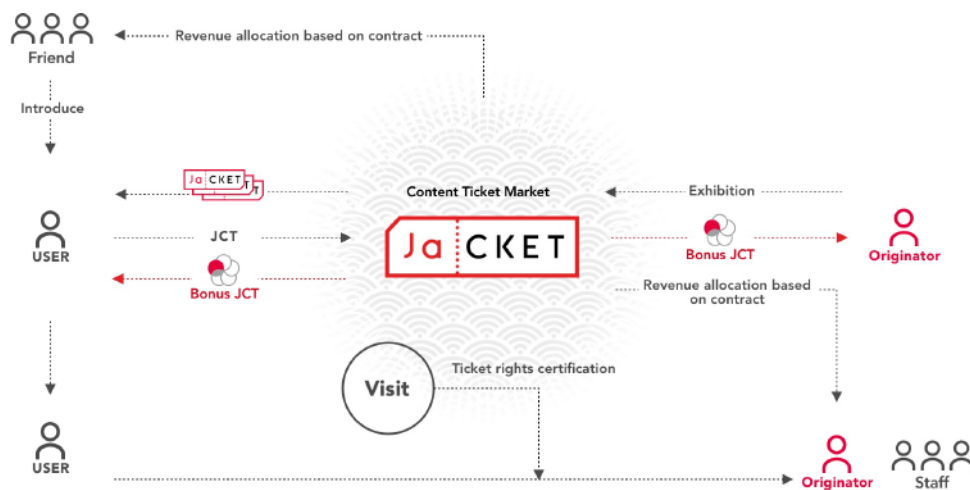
Friend

Revenue allocation based on contract

Introduce

Ja CKET

Content Ticket Market

Exhibition

USER

JCT

Ja CKET

Bonus JCT

Originator

Bonus JCT

Revenue allocation based on contract

Visit

Ticket rights certification

USER

Originator

Staff